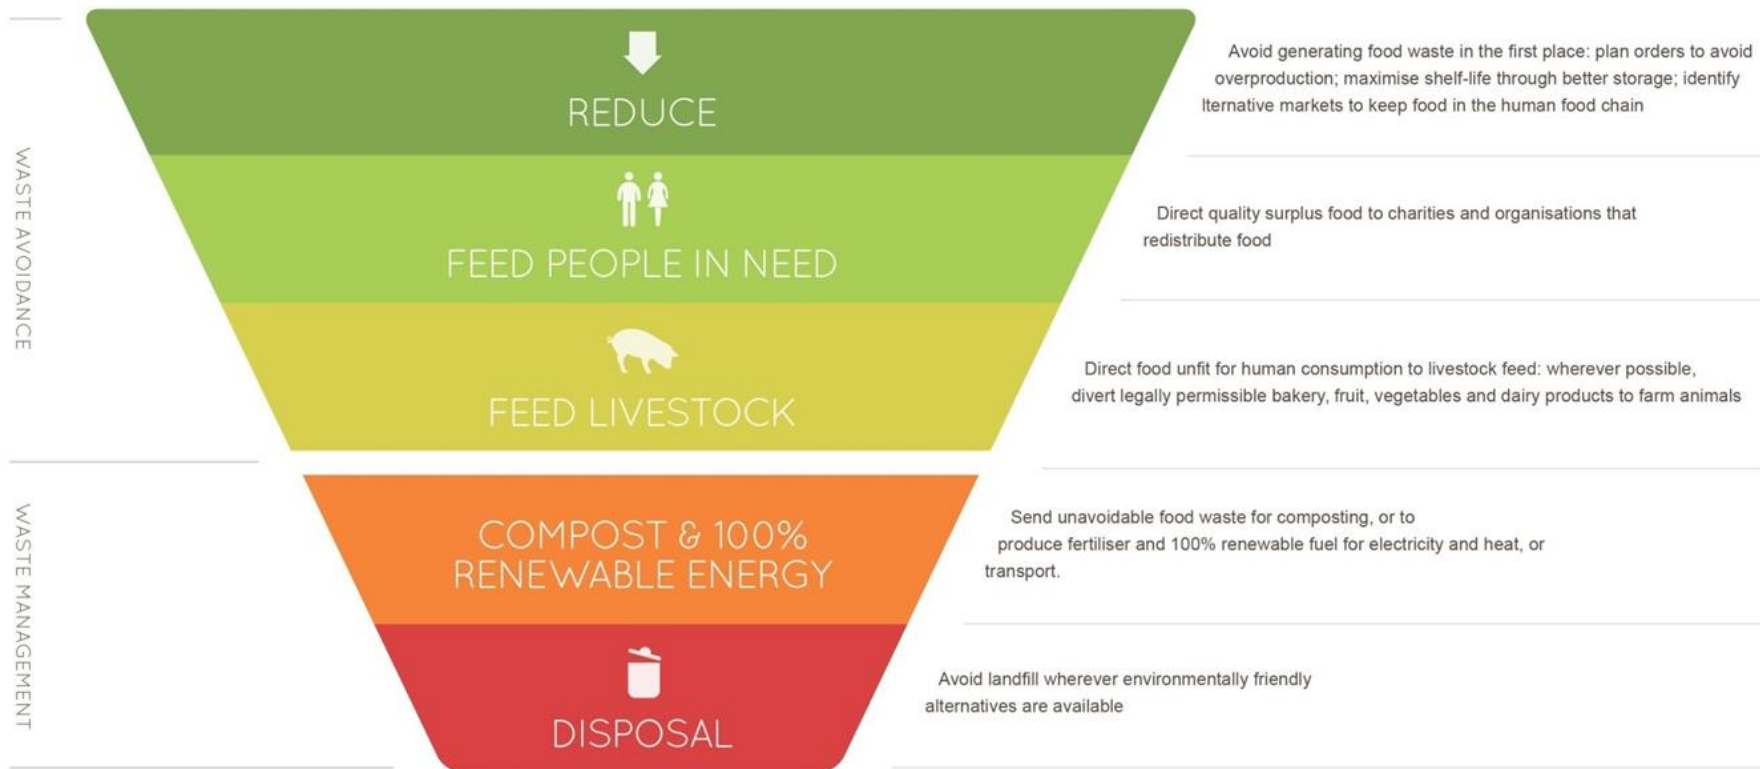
WASTE AVOIDANCE

REDUCE

Avoid generating food waste in the first place: plan orders to avoid overproduction; maximise shelf-life through better storage; identify lternative markets to keep food in the human food chain

FEED PEOPLE IN NEED

Direct quality surplus food to charities and organisations that redistribute food

FEED LIVESTOCK

Direct food unfit for human consumption to livestock feed: wherever possible, divert legally permissible bakery, fruit, vegetables and dairy products to farm animals

WASTE MANAGEMENT

COMPOST & 100% RENEWABLE ENERGY

Send unavoidable food waste for composting, or to produce fertiliser and 100% renewable fuel for electricity and heat, or transport.

DISPOSAL

Avoid landfill wherever environmentally friendly alternatives are available